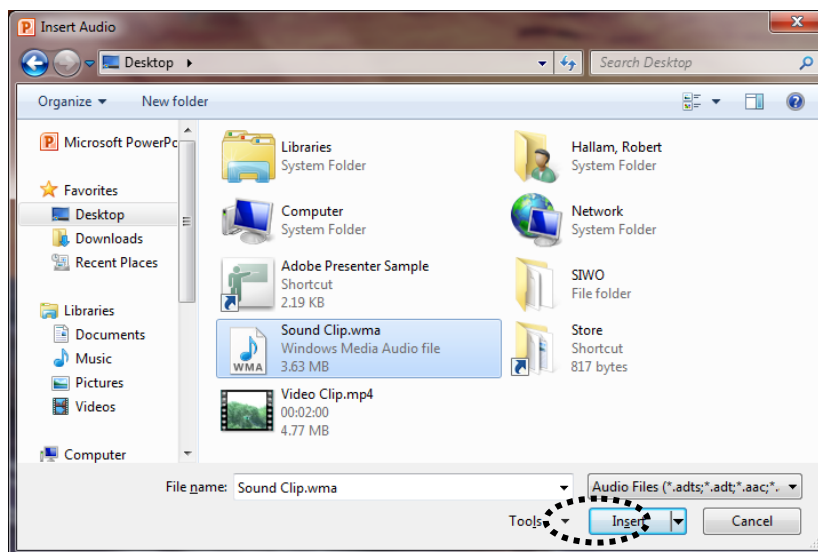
Insert Audio

Desktop ▸

Search Desktop

Organize ▾ New folder

Microsoft PowerPo
Favorites
Desktop
Downloads
Recent Places
Libraries
Documents
Music
Pictures
Videos
Computer

Libraries
System Folder

Hallam, Robert
System Folder

Computer
System Folder

Network
System Folder

Adobe Presenter Sample
Shortcut
2.19 KB

SIWO
File folder

Sound Clip.wma
Windows Media Audio file
3.63 MB

Store
Shortcut
817 bytes

Video Clip.mp4
00:02:00
4.77 MB

WMA

File name: Sound Clip.wma

Audio Files (*.adts;*.adt;*.aac;*.

Tools ▾ Insert Cancel